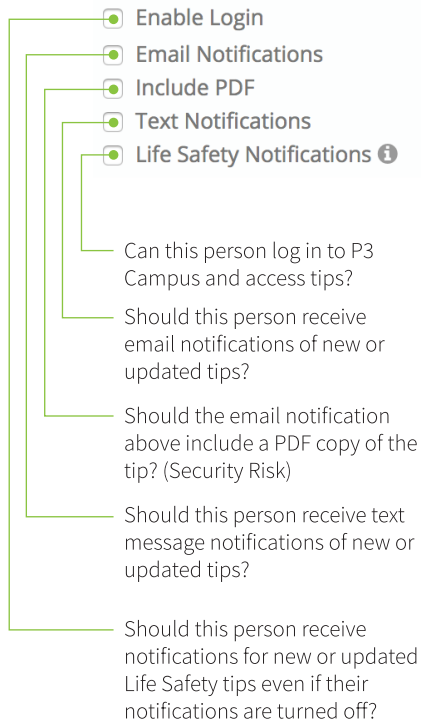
Enable Login
Email Notifications
Include PDF
Text Notifications
Life Safety Notifications

Can this person log in to P3 Campus and access tips?

Should this person receive email notifications of new or updated tips?

Should the email notification above include a PDF copy of the tip? (Security Risk)

Should this person receive text message notifications of new or updated tips?

Should this person receive notifications for new or updated Life Safety tips even if their notifications are turned off?